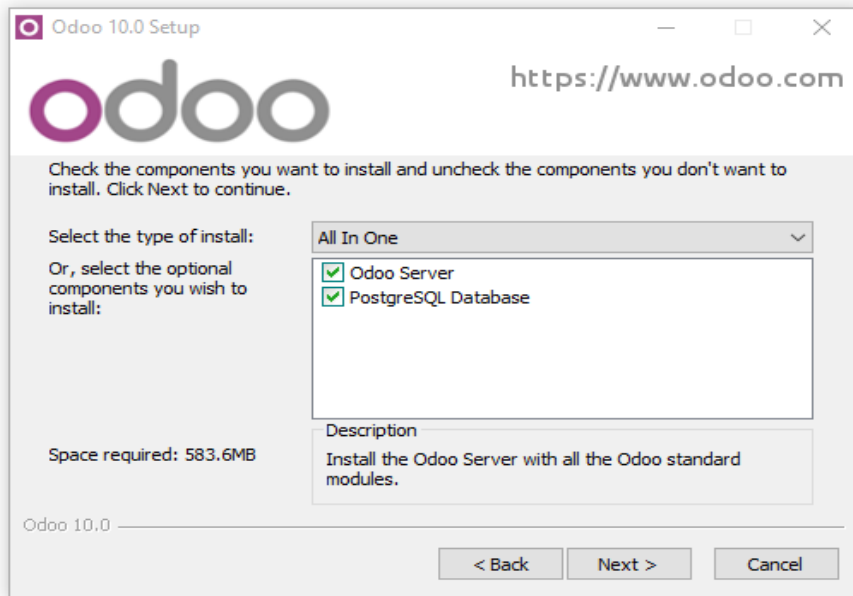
Odoo 10.0 Setup

odoo

https://www.odoo.com

Check the components you want to install and uncheck the components you don't want to install. Click Next to continue.

Select the type of install:

All In One

Or, select the optional components you wish to install:

Odoo Server

PostgreSQL Database

Space required: 583.6MB

Description

Install the Odoo Server with all the Odoo standard modules.

Odoo 10.0

< Back

Next >

Cancel